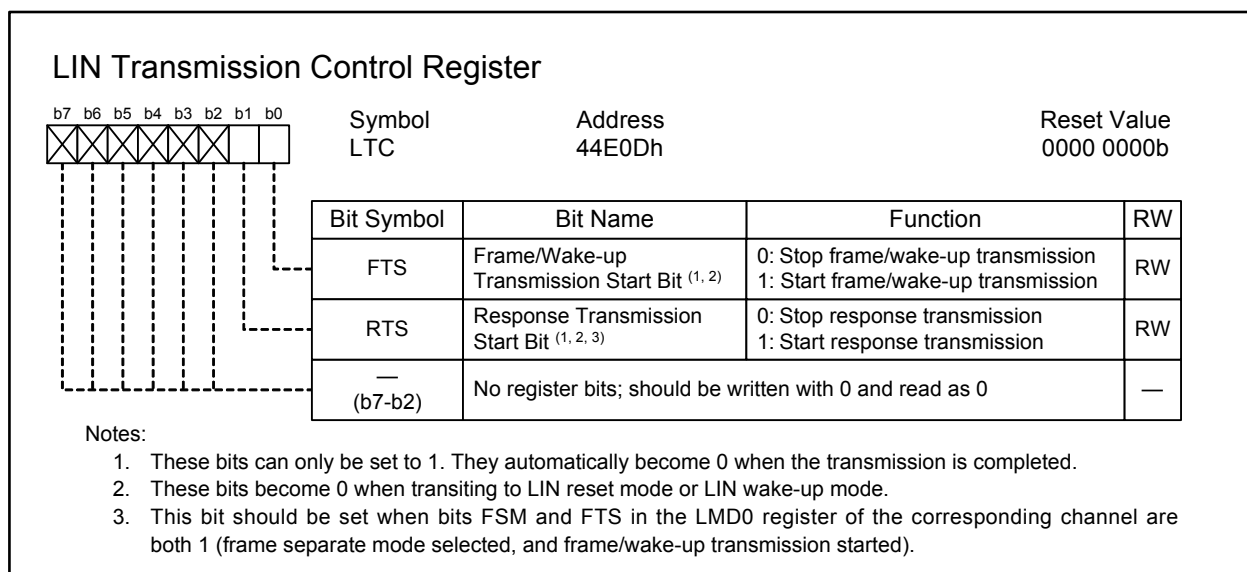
LIN Transmission Control Register

b7 b6 b5 b4 b3 b2 b1 b0

Symbol
LTC

Address
44E0Dh

Reset Value
0000 0000b

| Bit Symbol | Bit Name | Function | RW |
|---|---|---|---|
| FTS | Frame/Wake-up Transmission Start Bit $^{(1, 2)}$ | 0: Stop frame/wake-up transmission 1: Start frame/wake-up transmission | RW |
| RTS | Response Transmission Start Bit $^{(1, 2, 3)}$ | 0: Stop response transmission 1: Start response transmission | RW |
| — (b7-b2) | No register bits; should be written with 0 and read as 0 | | — |

Notes:
1. These bits can only be set to 1. They automatically become 0 when the transmission is completed.
2. These bits become 0 when transiting to LIN reset mode or LIN wake-up mode.
3. This bit should be set when bits FSM and FTS in the LMD0 register of the corresponding channel are both 1 (frame separate mode selected, and frame/wake-up transmission started).